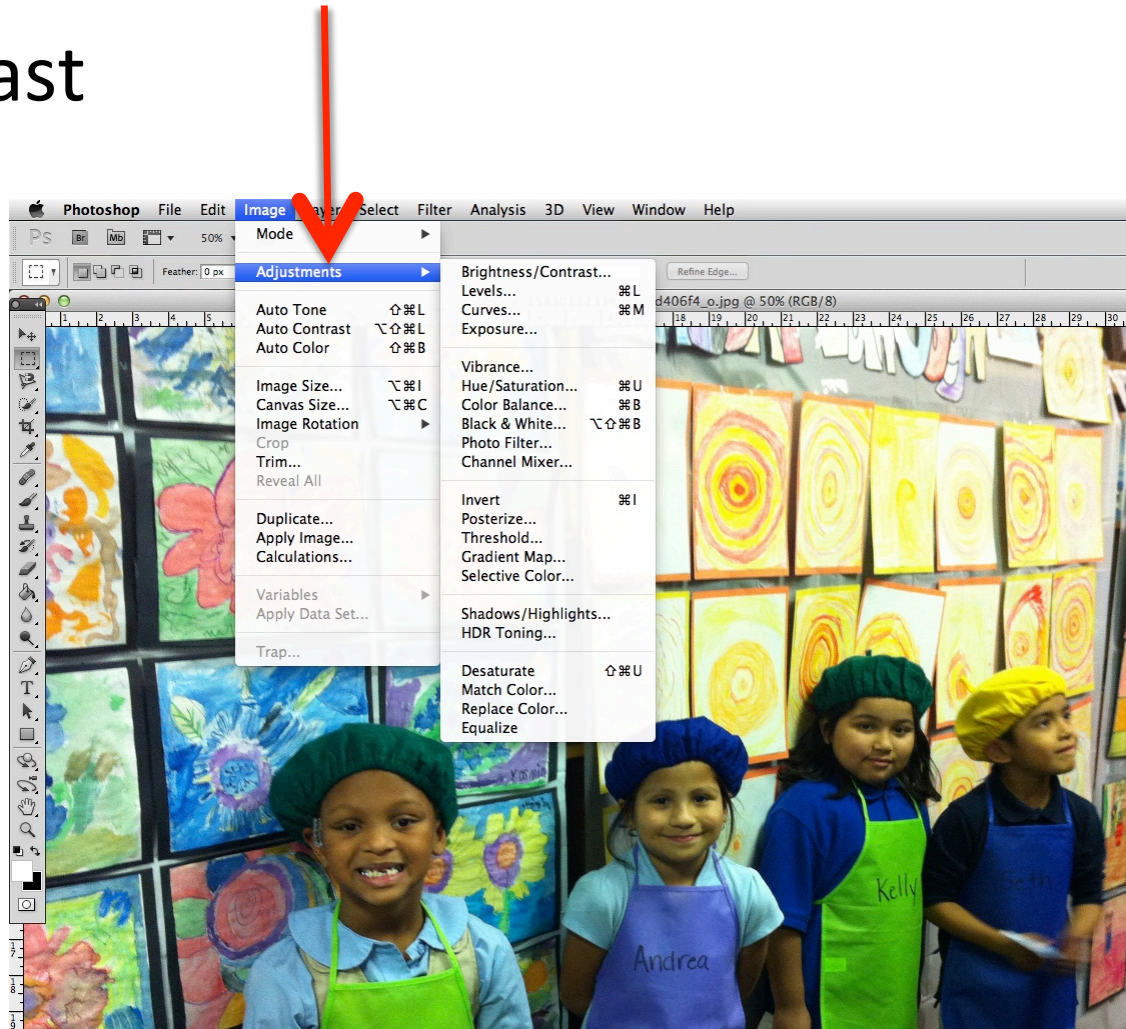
ast

Photoshop File Edit Image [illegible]ayer Select Filter Analysis 3D View Window Help

Ps Br Mb 50%

Feather: 0 px

Refine Edge...

d406f4_o.jpg @ 50% (RGB/8)

Mode
Adjustments
Auto Tone ⇧⌘L
Auto Contrast ⌥⇧⌘L
Auto Color ⇧⌘B
Image Size... ⌥⌘I
Canvas Size... ⌥⌘C
Image Rotation
Crop
Trim...
Reveal All
Duplicate...
Apply Image...
Calculations...
Variables
Apply Data Set...
Trap...

Brightness/Contrast...
Levels... ⌘L
Curves... ⌘M
Exposure...
Vibrance...
Hue/Saturation... ⌘U
Color Balance... ⌘B
Black & White... ⌥⇧⌘B
Photo Filter...
Channel Mixer...
Invert ⌘I
Posterize...
Threshold...
Gradient Map...
Selective Color...
Shadows/Highlights...
HDR Toning...
Desaturate ⇧⌘U
Match Color...
Replace Color...
Equalize

Kelly
Andrea